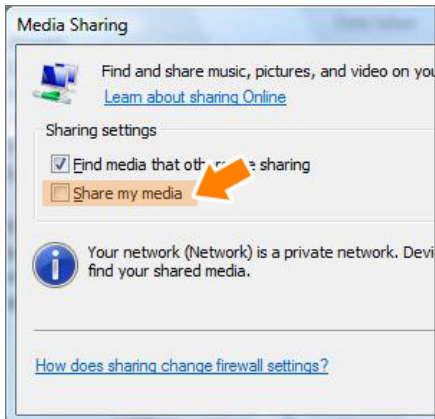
Media Sharing

Find and share music, pictures, and video on you

Learn about sharing Online

Sharing settings

Find media that oth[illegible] sharing

Share my media

Your network (Network) is a private network. Devi find your shared media.

How does sharing change firewall settings?